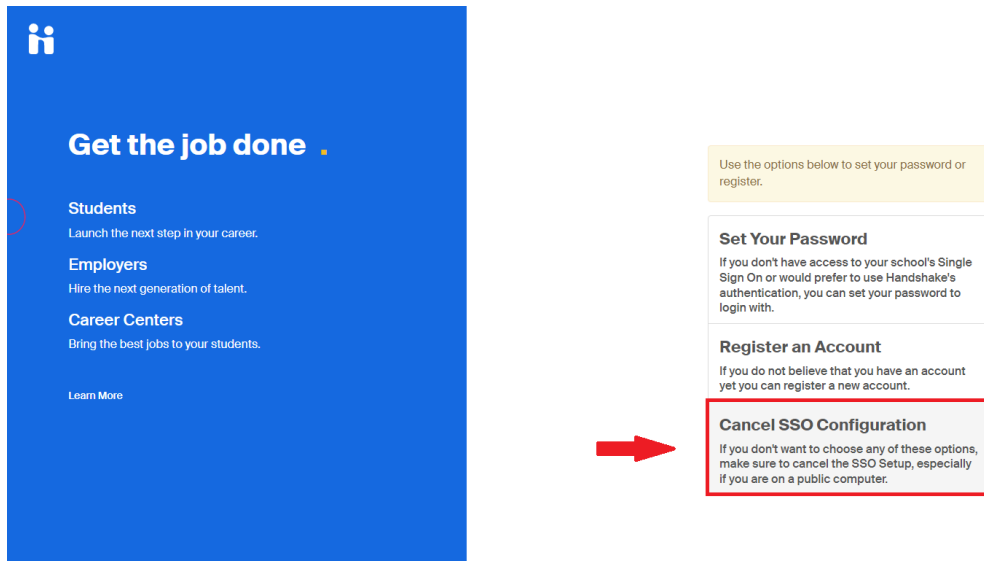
Get the job done .

Students
Launch the next step in your career.

Employers
Hire the next generation of talent.

Career Centers
Bring the best jobs to your students.

Learn More

Use the options below to set your password or register.

Set Your Password
If you don't have access to your school's Single Sign On or would prefer to use Handshake's authentication, you can set your password to login with.

Register an Account
If you do not believe that you have an account yet you can register a new account.

Cancel SSO Configuration
If you don't want to choose any of these options, make sure to cancel the SSO Setup, especially if you are on a public computer.